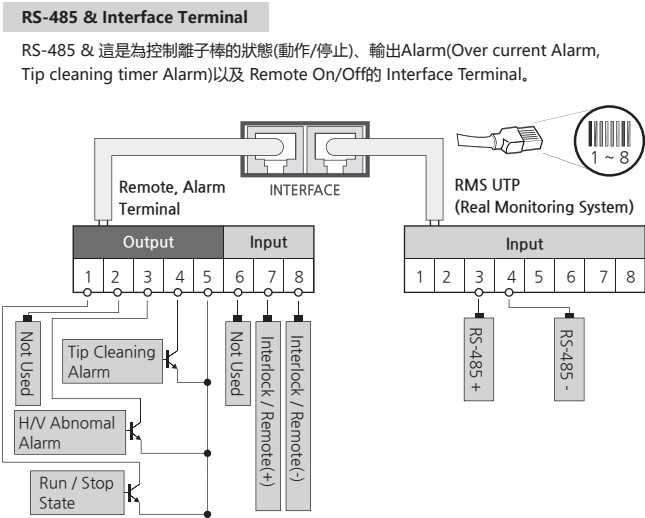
RS-485 & Interface Terminal

RS-485 & 這是為控制離子棒的狀態(動作/停止)、輸出Alarm(Over current Alarm, Tip cleaning timer Alarm)以及 Remote On/Off的 Interface Terminal。

1 ~ 8

INTERFACE

Remote, Alarm Terminal

RMS UTP (Real Monitoring System)

Output

Input

1 2 3 4 5 6 7 8

Input

1 2 3 4 5 6 7 8

Not Used

Tip Cleaning Alarm

H/V Abnomal Alarm

Run / Stop State

Not Used

Interlock / Remote(+)

Interlock / Remote(-)

RS-485 +

RS-485 -